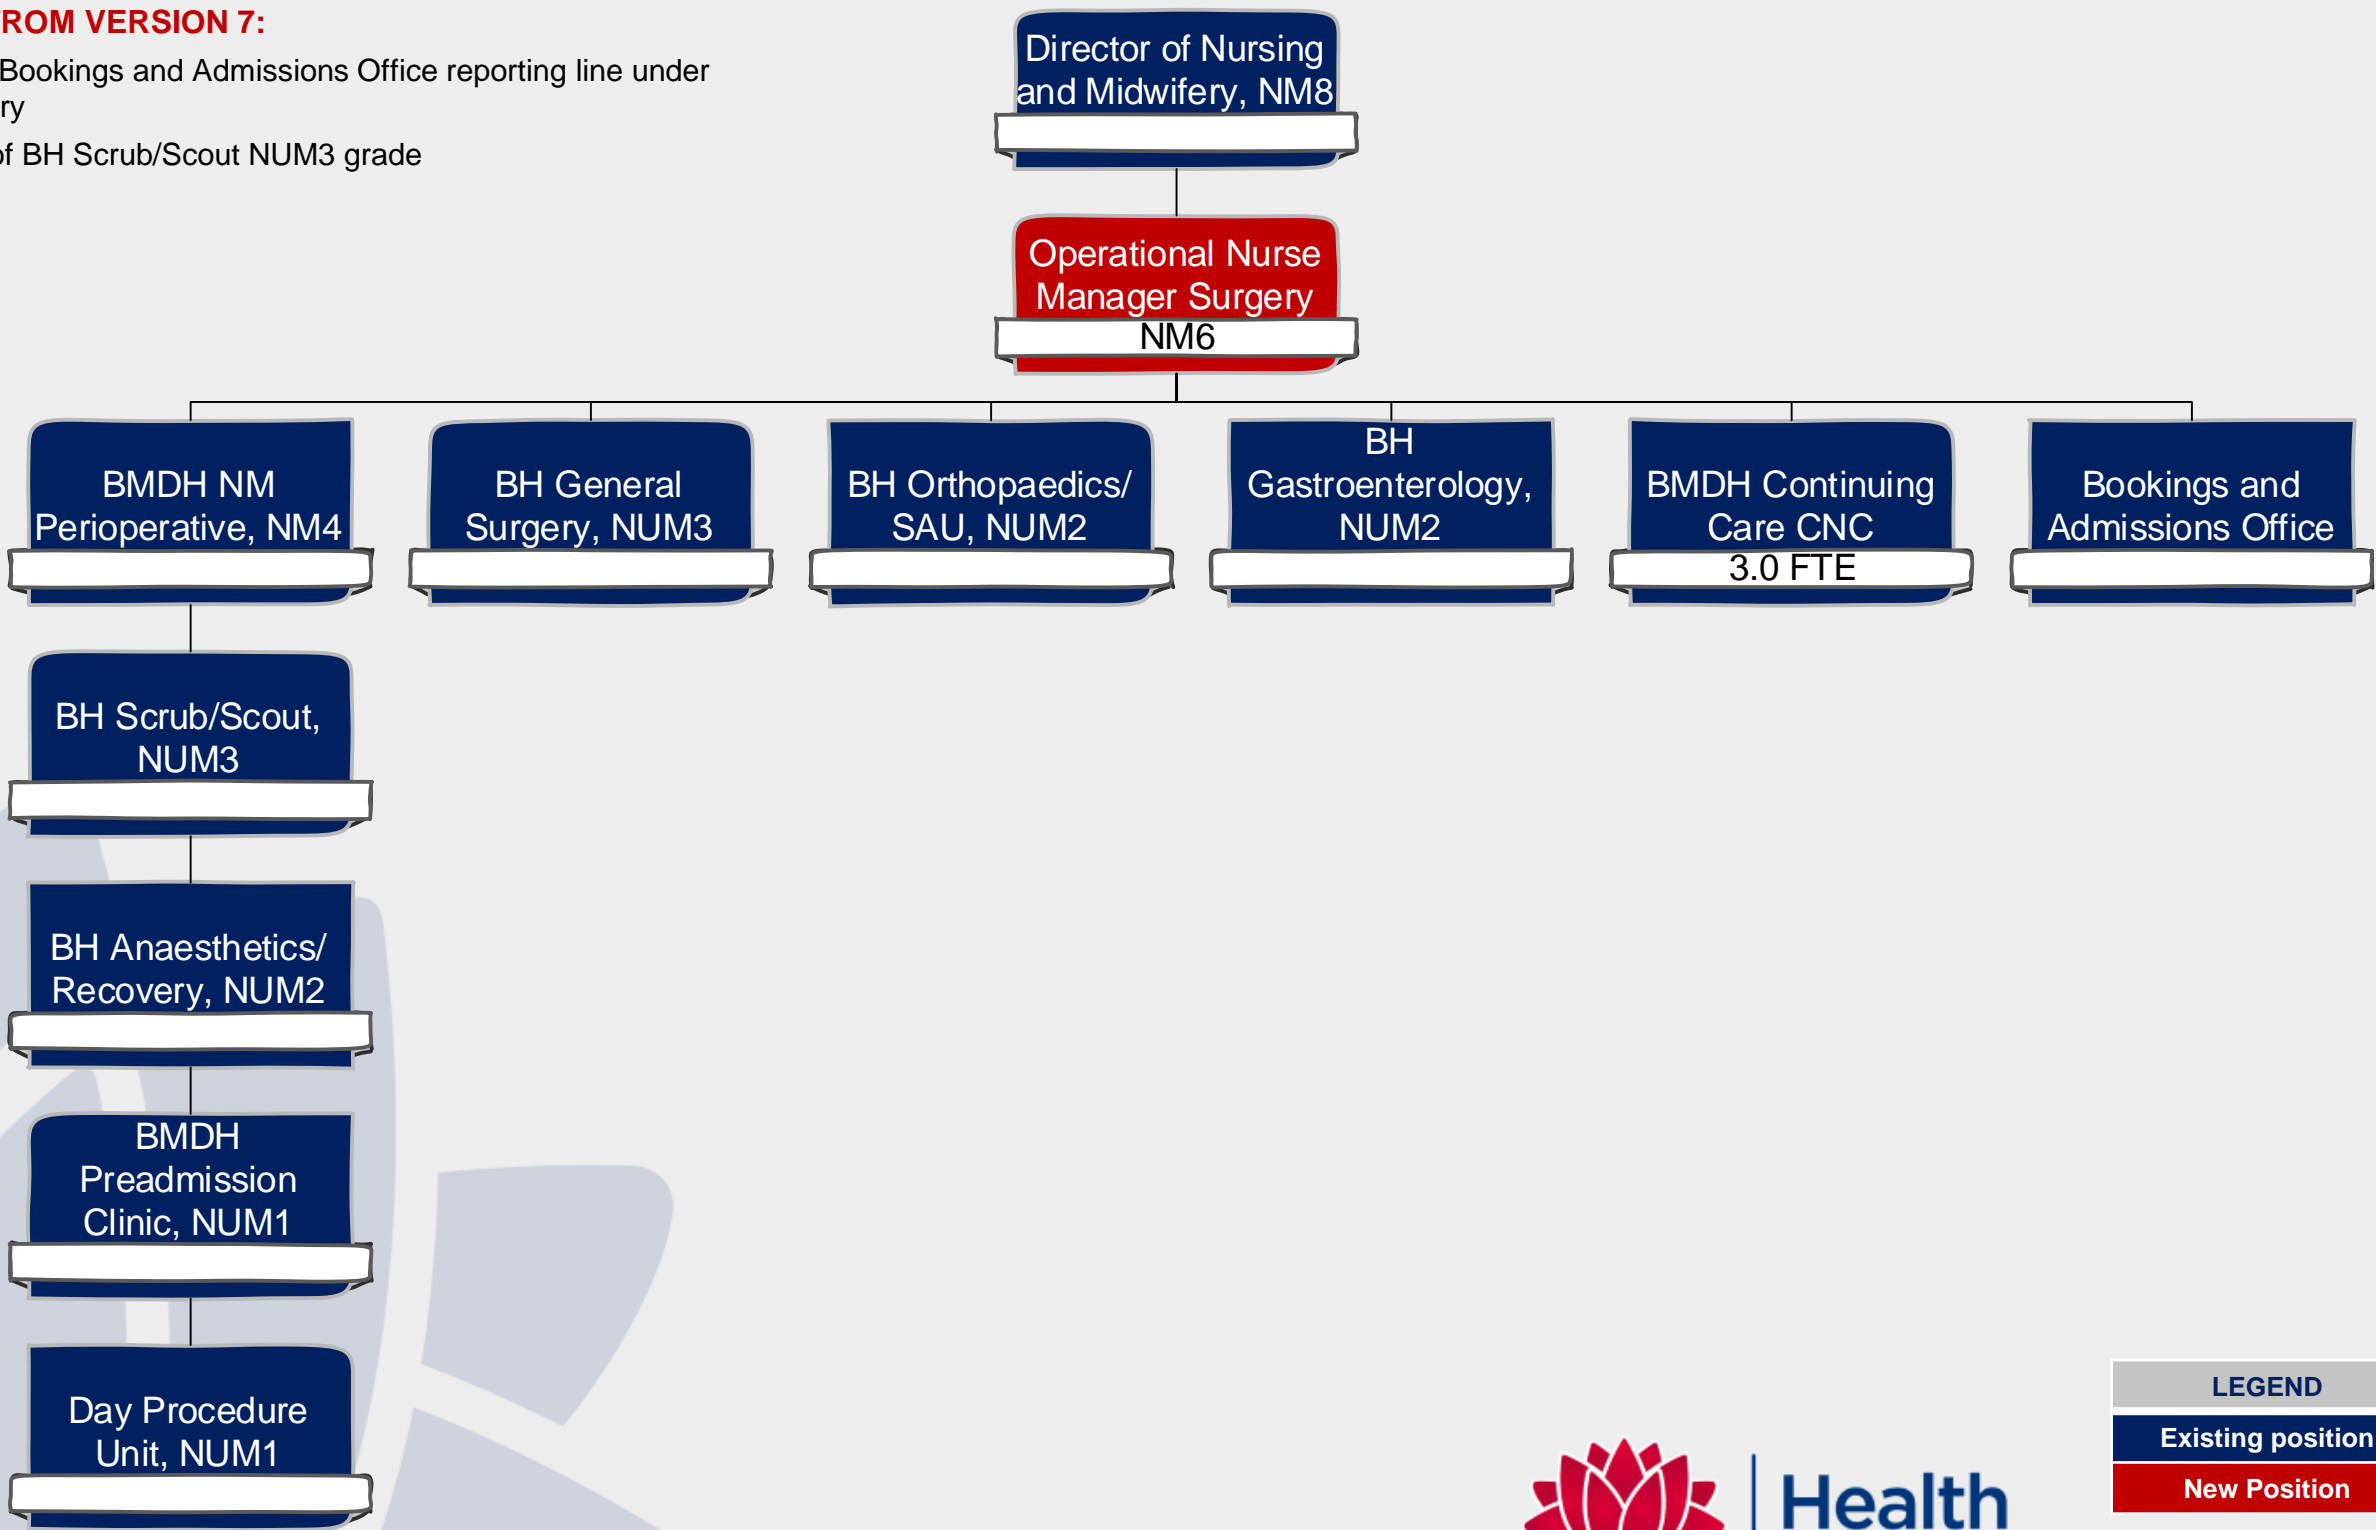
ROM VERSION 7:

Bookings and Admissions Office reporting line under ry

f BH Scrub/Scout NUM3 grade

Director of Nursing and Midwifery, NM8

Operational Nurse Manager Surgery

NM6

BMDH NM Perioperative, NM4

BH General Surgery, NUM3

BH Orthopaedics/ SAU, NUM2

BH Gastroenterology, NUM2

BMDH Continuing Care CNC

3.0 FTE

Bookings and Admissions Office

BH Scrub/Scout, NUM3

BH Anaesthetics/ Recovery, NUM2

BMDH Preadmission Clinic, NUM1

Day Procedure Unit, NUM1

Health

| LEGEND |
|---|
| Existing position |
| New Position |